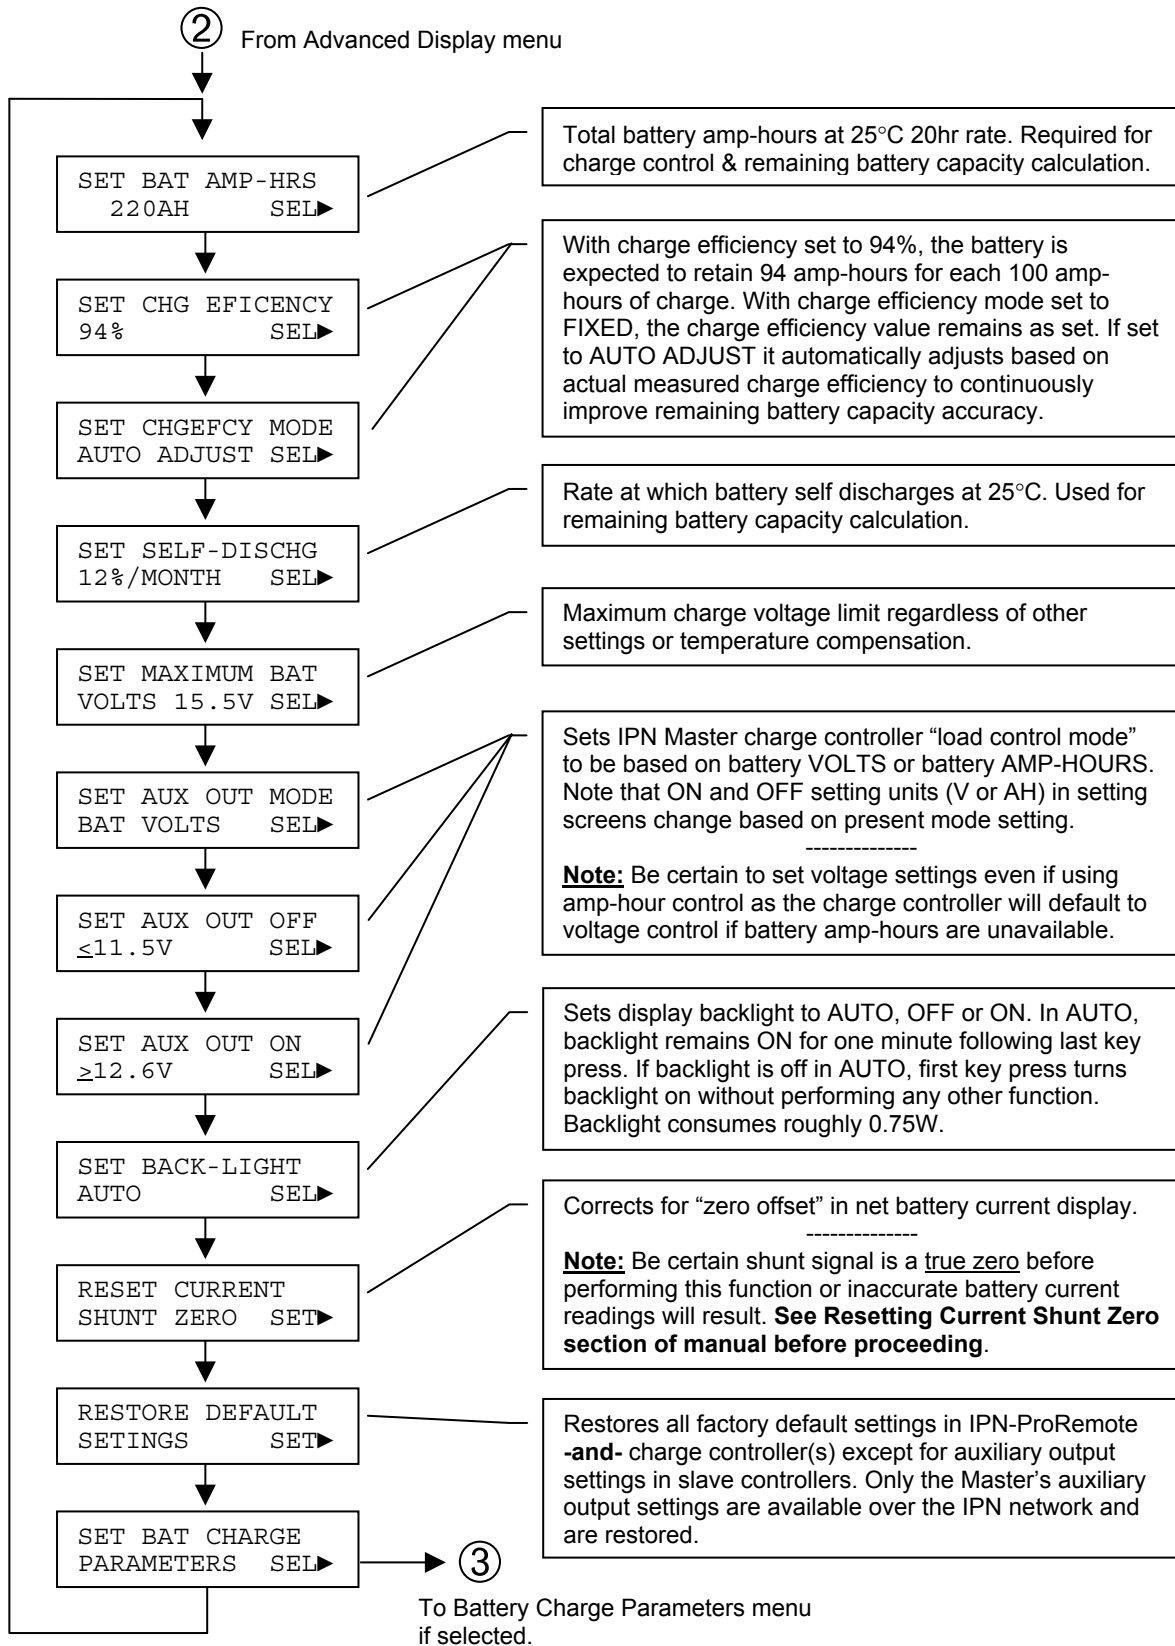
② From Advanced Display menu

SET BAT AMP-HRS
220AH SEL▶

Total battery amp-hours at 25°C 20hr rate. Required for charge control & remaining battery capacity calculation.

SET CHG EFICENCY
94% SEL▶

SET CHGEFCY MODE
AUTO ADJUST SEL▶

With charge efficiency set to 94%, the battery is expected to retain 94 amp-hours for each 100 amp-hours of charge. With charge efficiency mode set to FIXED, the charge efficiency value remains as set. If set to AUTO ADJUST it automatically adjusts based on actual measured charge efficiency to continuously improve remaining battery capacity accuracy.

SET SELF-DISCHG
12%/MONTH SEL▶

Rate at which battery self discharges at 25°C. Used for remaining battery capacity calculation.

SET MAXIMUM BAT
VOLTS 15.5V SEL▶

Maximum charge voltage limit regardless of other settings or temperature compensation.

SET AUX OUT MODE
BAT VOLTS SEL▶

SET AUX OUT OFF
$\leq$11.5V SEL▶

SET AUX OUT ON
$\geq$12.6V SEL▶

Sets IPN Master charge controller "load control mode" to be based on battery VOLTS or battery AMP-HOURS. Note that ON and OFF setting units (V or AH) in setting screens change based on present mode setting.
--------------
**Note:** Be certain to set voltage settings even if using amp-hour control as the charge controller will default to voltage control if battery amp-hours are unavailable.

SET BACK-LIGHT
AUTO SEL▶

Sets display backlight to AUTO, OFF or ON. In AUTO, backlight remains ON for one minute following last key press. If backlight is off in AUTO, first key press turns backlight on without performing any other function. Backlight consumes roughly 0.75W.

RESET CURRENT
SHUNT ZERO SET▶

Corrects for "zero offset" in net battery current display.
--------------
**Note:** Be certain shunt signal is a true zero before performing this function or inaccurate battery current readings will result. **See Resetting Current Shunt Zero section of manual before proceeding**.

RESTORE DEFAULT
SETINGS SET▶

Restores all factory default settings in IPN-ProRemote **-and-** charge controller(s) except for auxiliary output settings in slave controllers. Only the Master's auxiliary output settings are available over the IPN network and are restored.

SET BAT CHARGE
PARAMETERS SEL▶

③

To Battery Charge Parameters menu if selected.